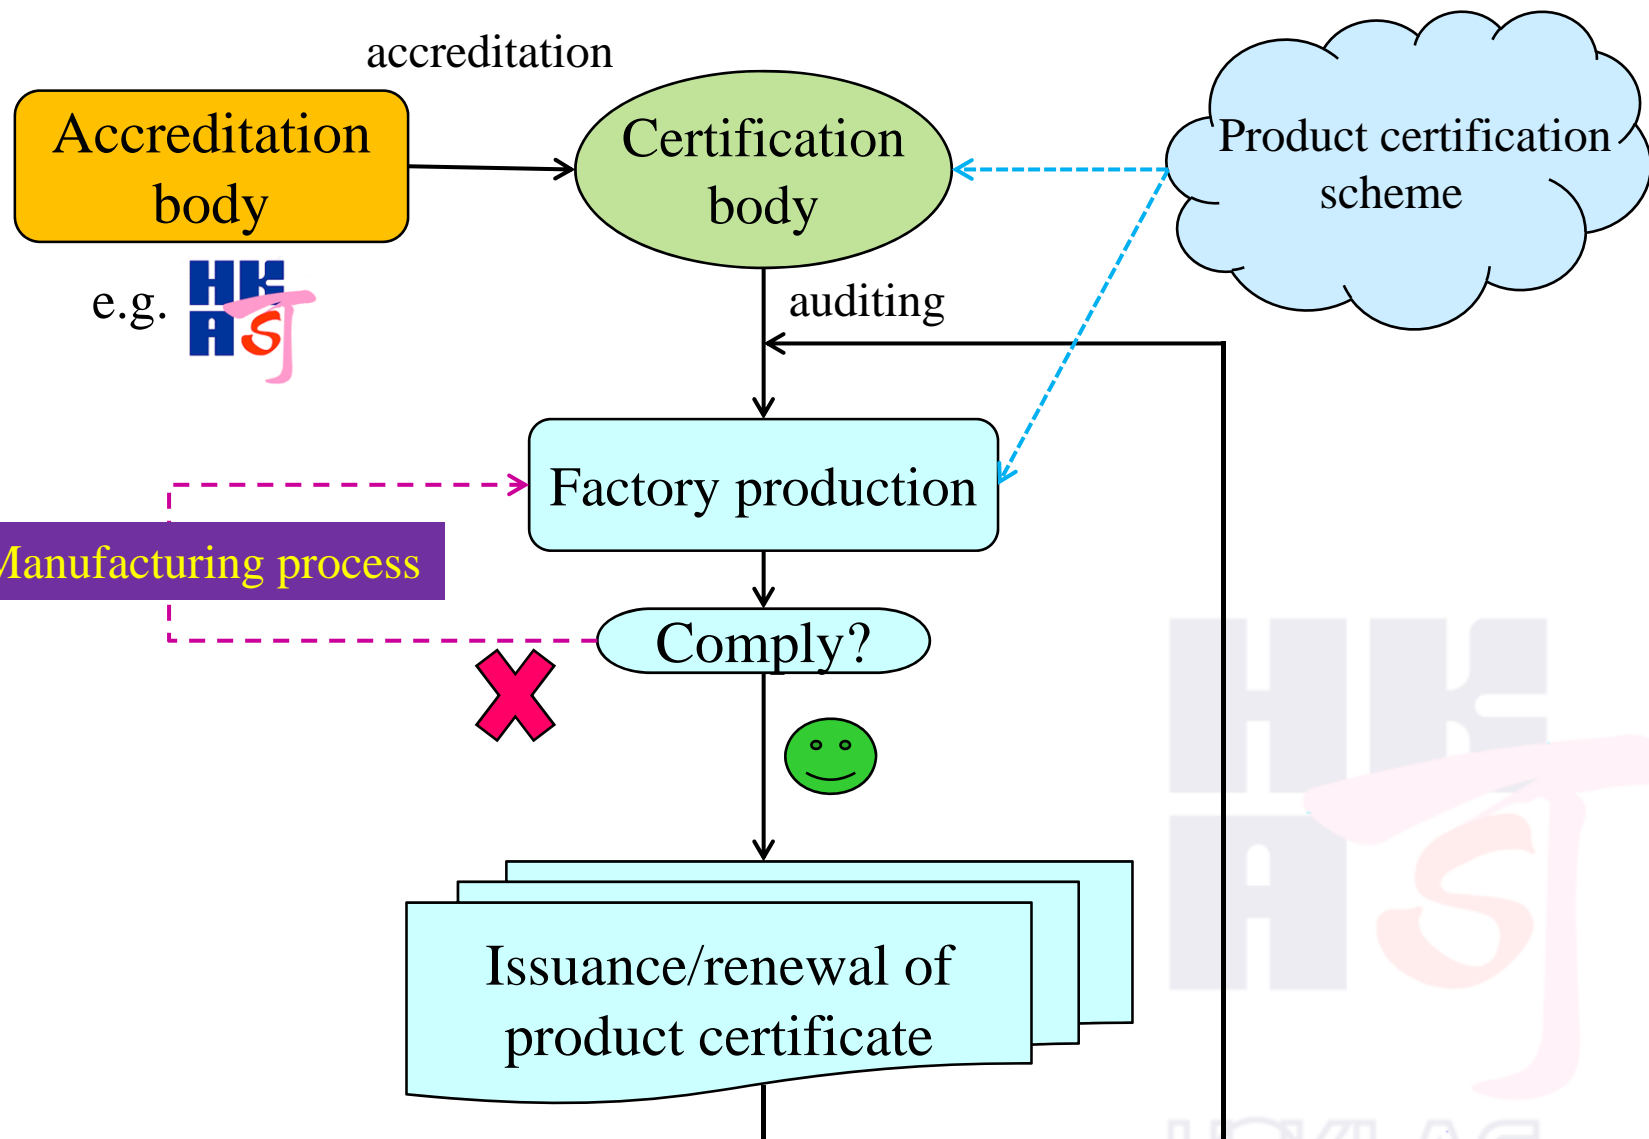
accreditation

Accreditation body

e.g. HKAS

Certification body

Product certification scheme

auditing

Factory production

Manufacturing process

Comply?

Issuance/renewal of product certificate

HKAS